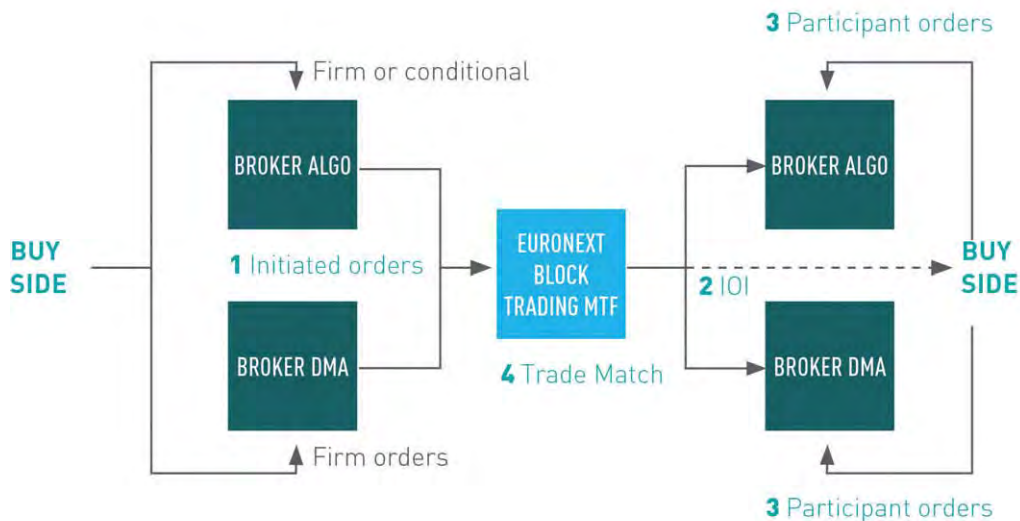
3 Participant orders

Firm or conditional

BROKER ALGO

BUY SIDE

1 Initiated orders

EURONEXT BLOCK TRADING MTF

BROKER ALGO

BUY SIDE

2 IOI

BROKER DMA

4 Trade Match

BROKER DMA

Firm orders

3 Participant orders